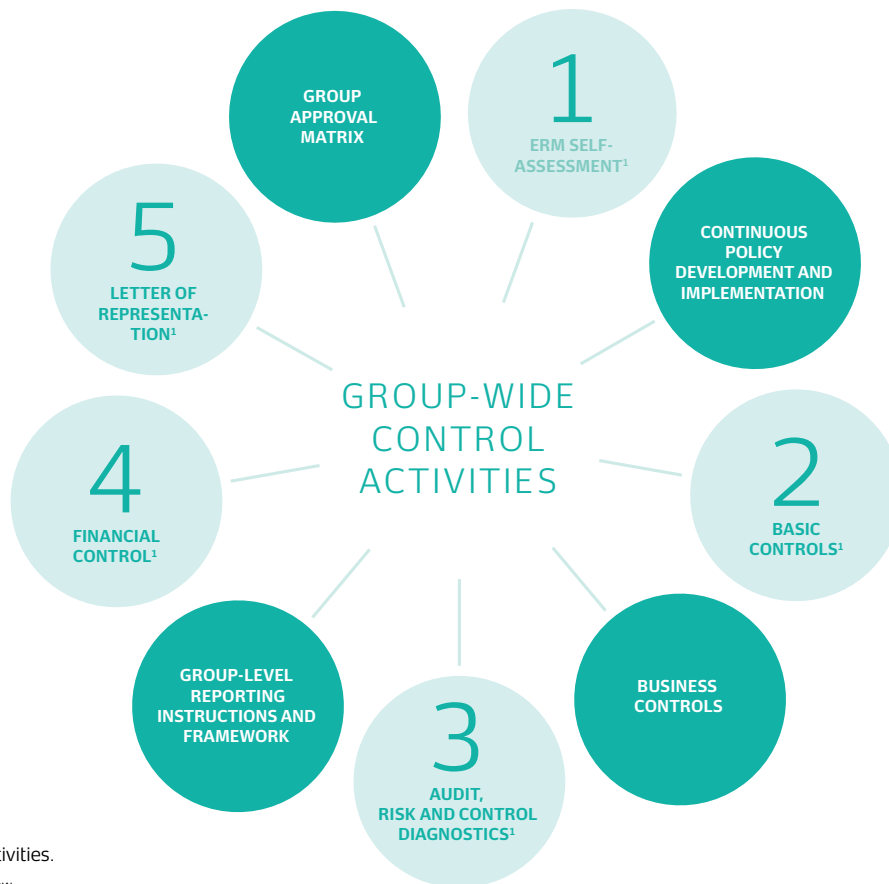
GROUP APPROVAL MATRIX

1
ERM SELF-ASSESSMENT¹

CONTINUOUS POLICY DEVELOPMENT AND IMPLEMENTATION

2
BASIC CONTROLS¹

BUSINESS CONTROLS

3
AUDIT, RISK AND CONTROL DIAGNOSTICS¹

GROUP-LEVEL REPORTING INSTRUCTIONS AND FRAMEWORK

4
FINANCIAL CONTROL¹

5
LETTER OF REPRESENTATION¹

GROUP-WIDE CONTROL ACTIVITIES

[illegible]tivities.